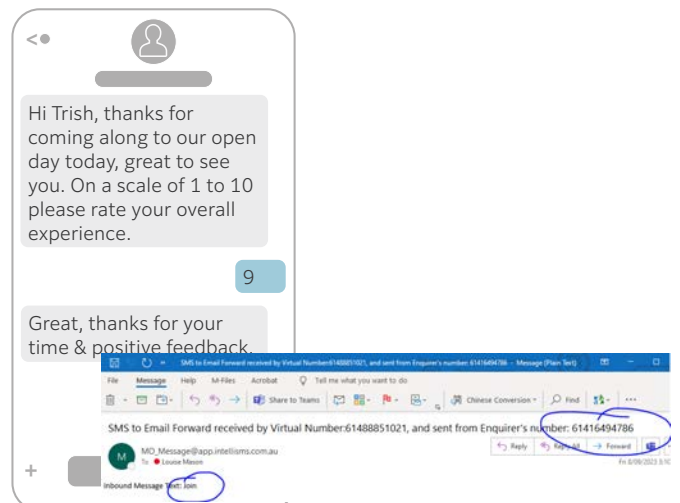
Hi Trish, thanks for coming along to our open day today, great to see you. On a scale of 1 to 10 please rate your overall experience.

9

Great, thanks for your time & positive feedback.

SMS to Email Forward received by Virtual Number:61488851021, and sent from Enquirer's number: 61416494786 - Message (Plain Text)

File Message Help M-Files Acrobat Tell me what you want to do

Share to Teams Chinese Conversion Find

SMS to Email Forward received by Virtual Number:61488851021, and sent from Enquirer's number: 61416494786

M MO_Message@app.intellisms.com.au
To Louise Mason

Reply Reply All Forward

Fri 8/09/2023 3:1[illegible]

Inbound Message Text: Join